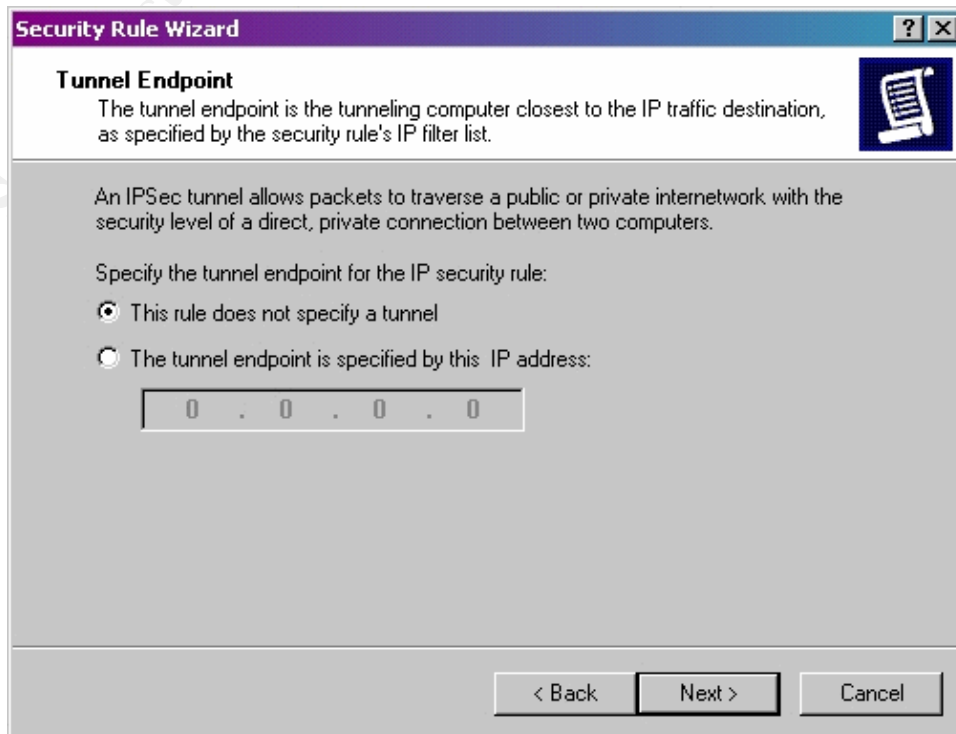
Security Rule Wizard

?

Tunnel Endpoint

The tunnel endpoint is the tunneling computer closest to the IP traffic destination, as specified by the security rule's IP filter list.

An IPSec tunnel allows packets to traverse a public or private internetwork with the security level of a direct, private connection between two computers.

Specify the tunnel endpoint for the IP security rule:

This rule does not specify a tunnel

The tunnel endpoint is specified by this IP address:

0 . 0 . 0 . 0

< Back

Next >

Cancel